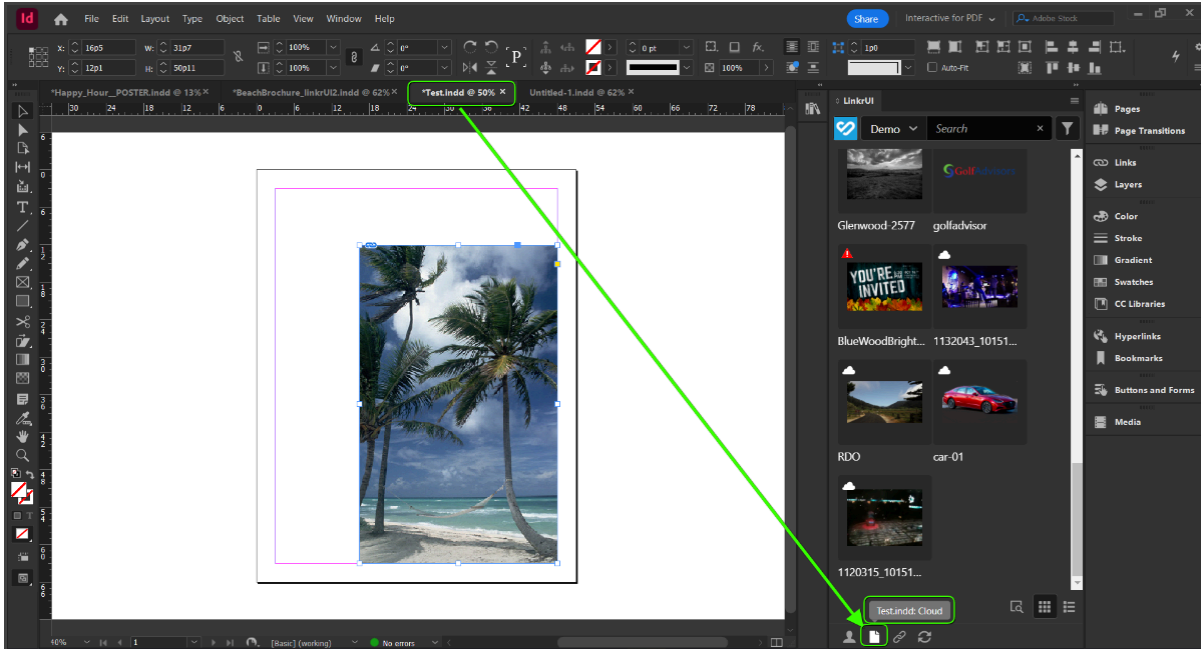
Id File Edit Layout Type Object Table View Window Help

Share Interactive for PDF Adobe Stock

X: 16p5 W: 31p7 100% 0° 0 pt 100% 1p0
Y: 12p1 H: 50p11 100% 0° Auto-Fit

*Happy_Hour_POSTER.indd @ 13% ×
*BeachBrochure_linkrUI2.indd @ 62% ×
*Test.indd @ 50% ×
Untitled-1.indd @ 62% ×

30 24 18 12 6 0 6 12 18 24 30 36 42 48 54 60 66 72 78

LinkrUI

Demo Search

Glenwood-2577
golfadvisor
GolfAdvisor
YOU'RE INVITED
BlueWoodBright...
1132043_10151...
RDO
car-01
1120315_10151...

Test.indd: Cloud

Pages
Page Transitions
Links
Layers
Color
Stroke
Gradient
Swatches
CC Libraries
Hyperlinks
Bookmarks
Buttons and Forms
Media

40% 1 [Basic] (working) No errors